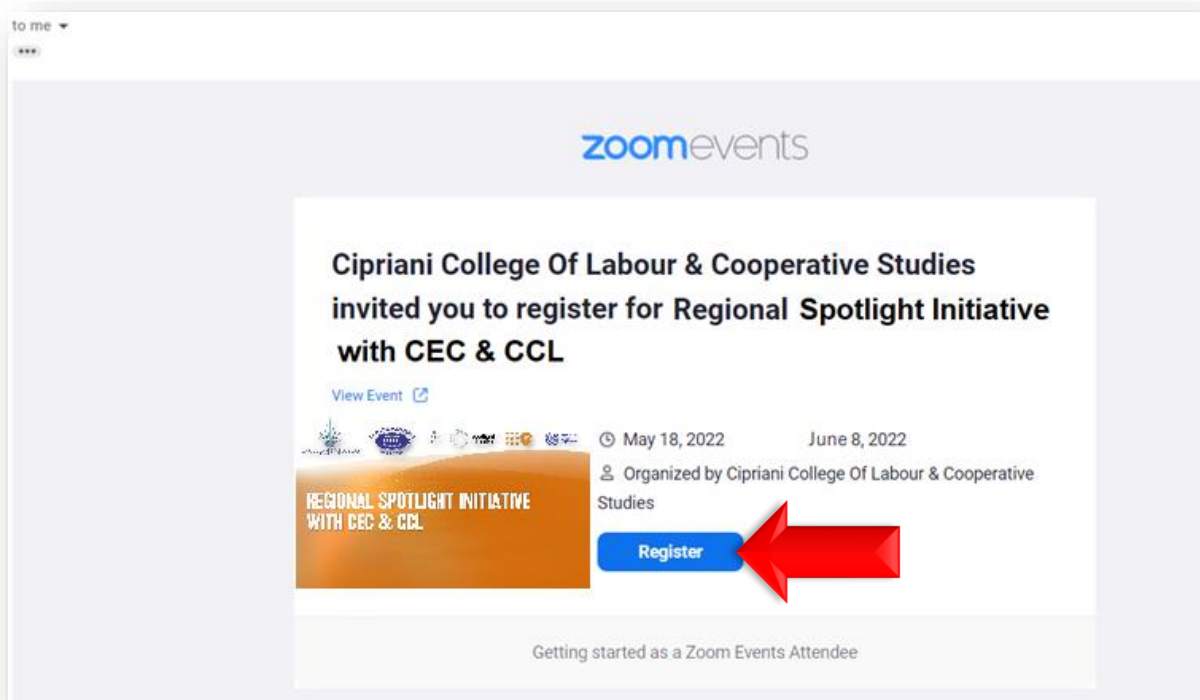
to me

•••

zoomevents

Cipriani College Of Labour & Cooperative Studies invited you to register for Regional Spotlight Initiative with CEC & CCL

View Event

REGIONAL SPOTLIGHT INITIATIVE WITH CEC & CCL

May 18, 2022 June 8, 2022

Organized by Cipriani College Of Labour & Cooperative Studies

Register

Getting started as a Zoom Events Attendee